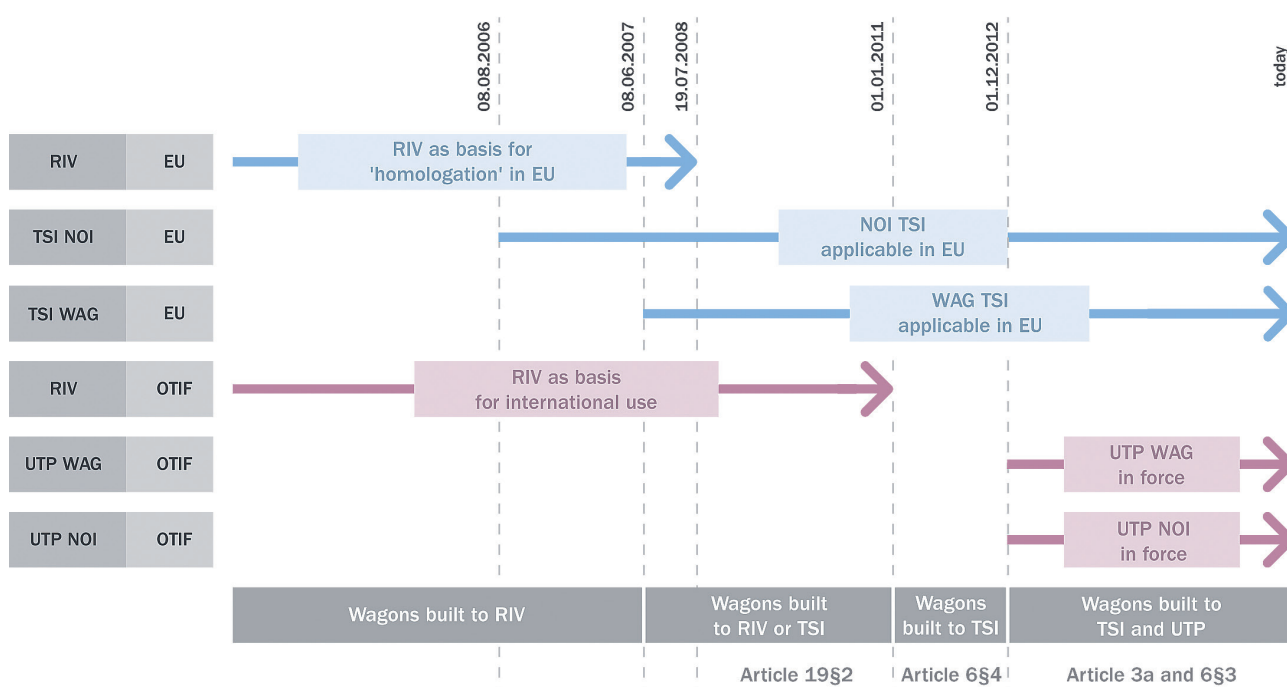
08.08.2006
08.06.2007
19.07.2008
01.01.2011
01.12.2012
today

| | | |
|---|---|---|
| RIV | EU | RIV as basis for 'homologation' in EU |
| TSI NOI | EU | NOI TSI applicable in EU |
| TSI WAG | EU | WAG TSI applicable in EU |
| RIV | OTIF | RIV as basis for international use |
| UTP WAG | OTIF | UTP WAG in force |
| UTP NOI | OTIF | UTP NOI in force |

Wagons built to RIV
Wagons built to RIV or TSI
Wagons built to TSI
Wagons built to TSI and UTP

Article 19§2
Article 6§4
Article 3a and 6§3